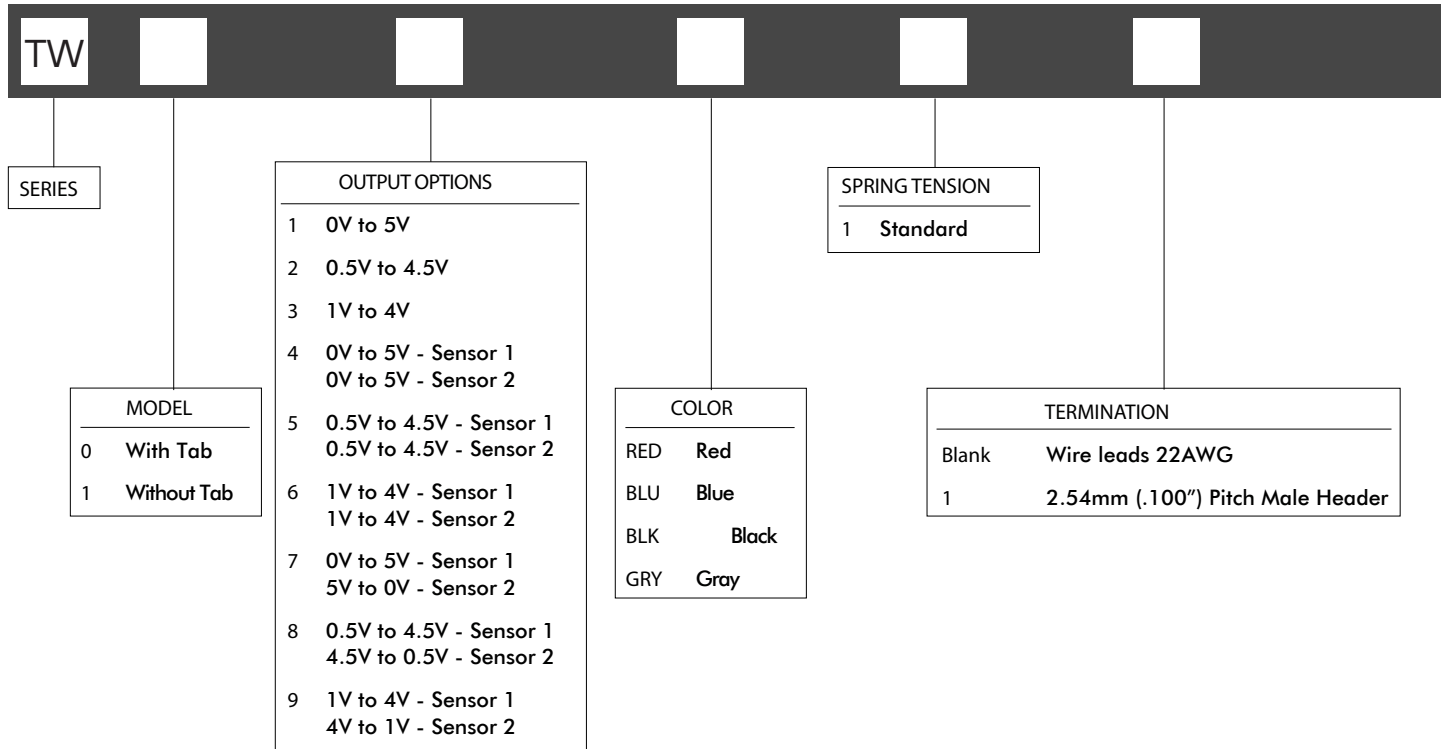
TW

SERIES

MODEL

| | |
|---|---|
| 0 | With Tab |
| 1 | Without Tab |

OUTPUT OPTIONS

| | |
|---|---|
| 1 | 0V to 5V |
| 2 | 0.5V to 4.5V |
| 3 | 1V to 4V |
| 4 | 0V to 5V - Sensor 1<br>0V to 5V - Sensor 2 |
| 5 | 0.5V to 4.5V - Sensor 1<br>0.5V to 4.5V - Sensor 2 |
| 6 | 1V to 4V - Sensor 1<br>1V to 4V - Sensor 2 |
| 7 | 0V to 5V - Sensor 1<br>5V to 0V - Sensor 2 |
| 8 | 0.5V to 4.5V - Sensor 1<br>4.5V to 0.5V - Sensor 2 |
| 9 | 1V to 4V - Sensor 1<br>4V to 1V - Sensor 2 |

COLOR

| | |
|---|---|
| RED | Red |
| BLU | Blue |
| BLK | Black |
| GRY | Gray |

SPRING TENSION

| | |
|---|---|
| 1 | Standard |

TERMINATION

| | |
|---|---|
| Blank | Wire leads 22AWG |
| 1 | 2.54mm (.100") Pitch Male Header |